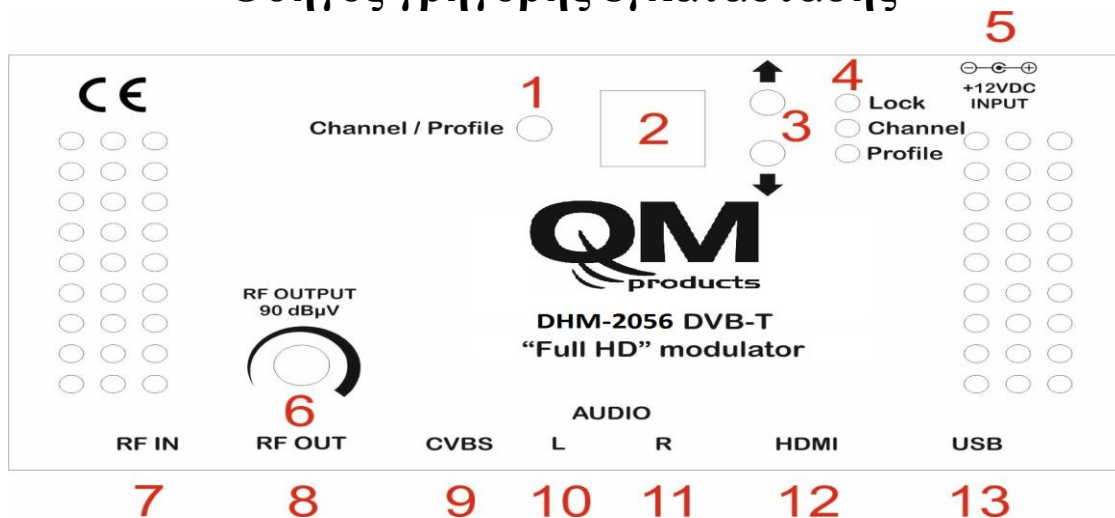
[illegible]

5

CE

1

Channel / Profile

2

3

4

Lock

Channel

Profile

+12VDC INPUT

QM products

DHM-2056 DVB-T
“Full HD” modulator

RF OUTPUT
90 dBµV

6

AUDIO

RF IN

RF OUT

CVBS

L

R

HDMI

USB

7

8

9

10

11

12

13